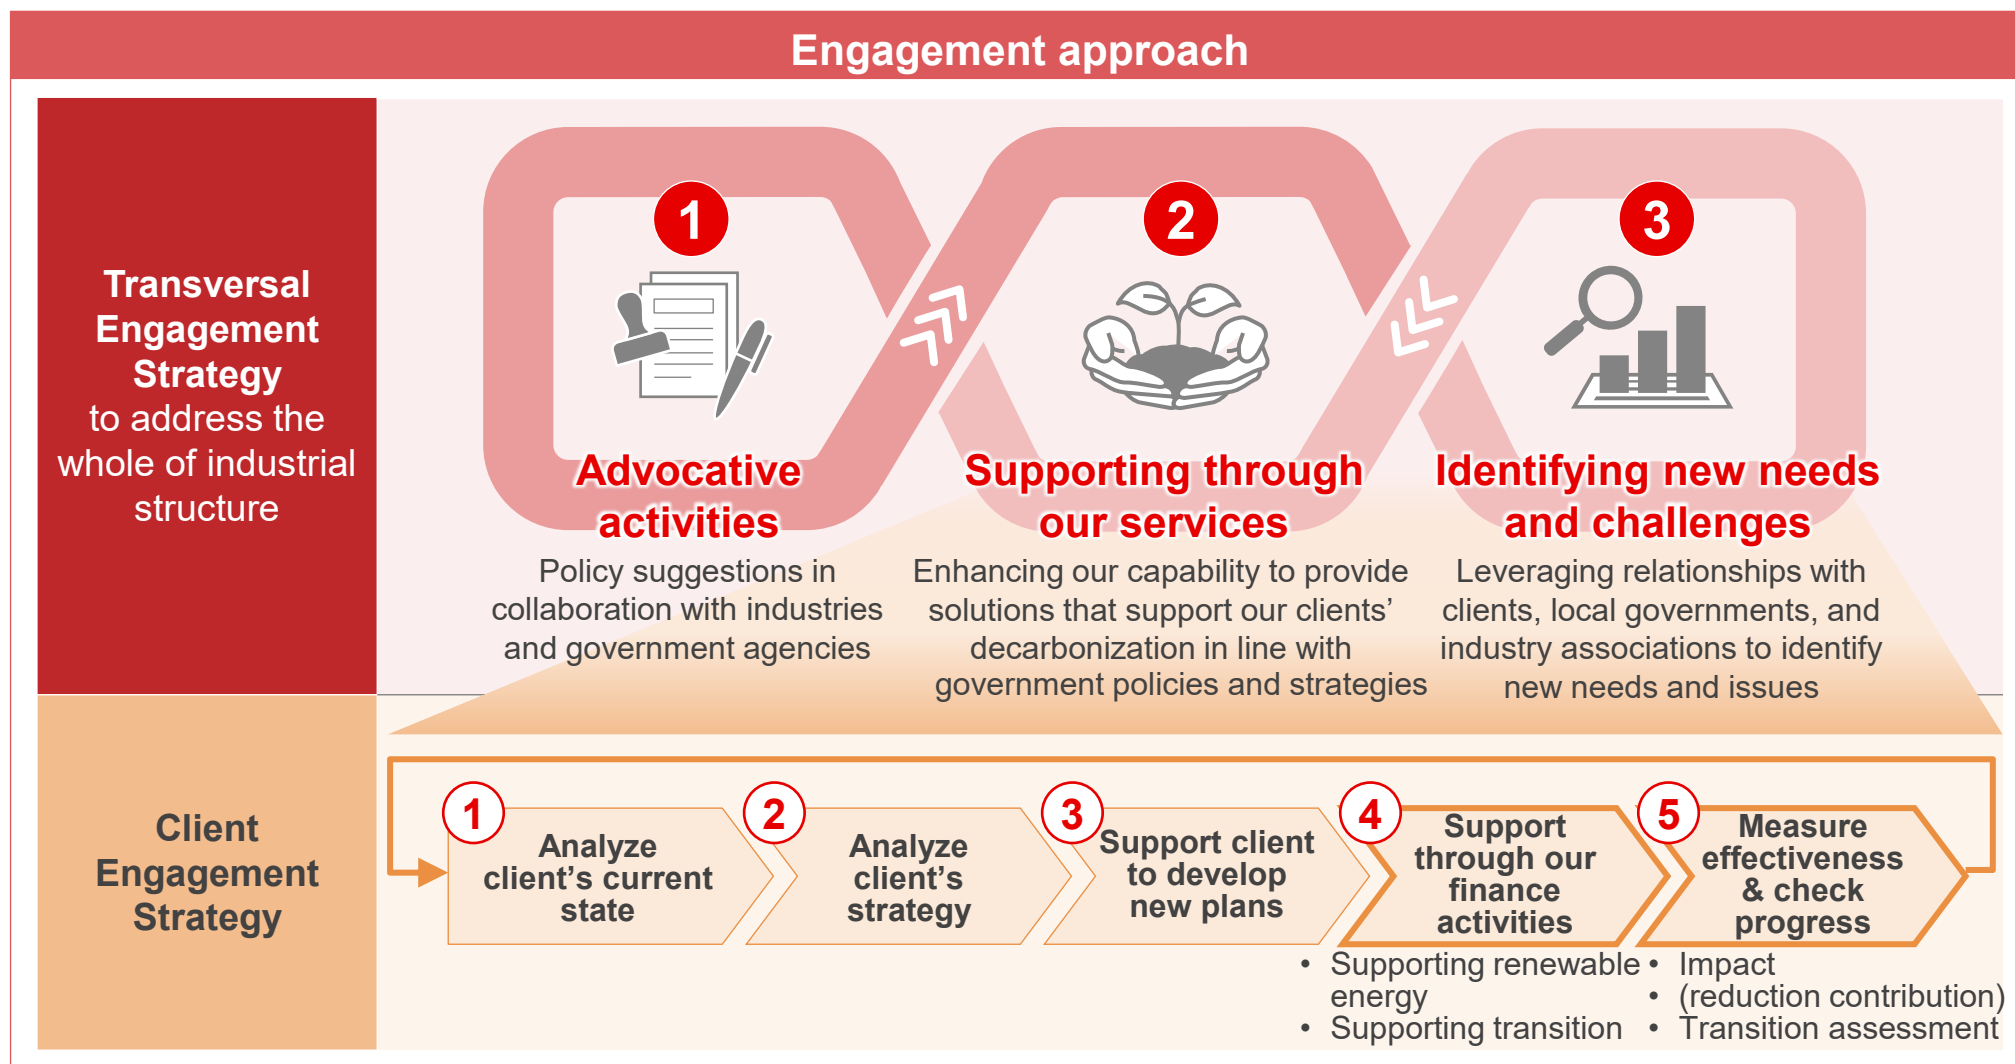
Engagement approach

**Transversal Engagement Strategy** to address the whole of industrial structure

1
Advocative activities
Policy suggestions in collaboration with industries and government agencies

2
Supporting through our services
Enhancing our capability to provide solutions that support our clients' decarbonization in line with government policies and strategies

3
Identifying new needs and challenges
Leveraging relationships with clients, local governments, and industry associations to identify new needs and issues

Client Engagement Strategy

1 Analyze client's current state

2 Analyze client's strategy

3 Support client to develop new plans

4 Support through our finance activities
• Supporting renewable energy
• Supporting transition

5 Measure effectiveness & check progress
• Impact
• (reduction contribution)
• Transition assessment